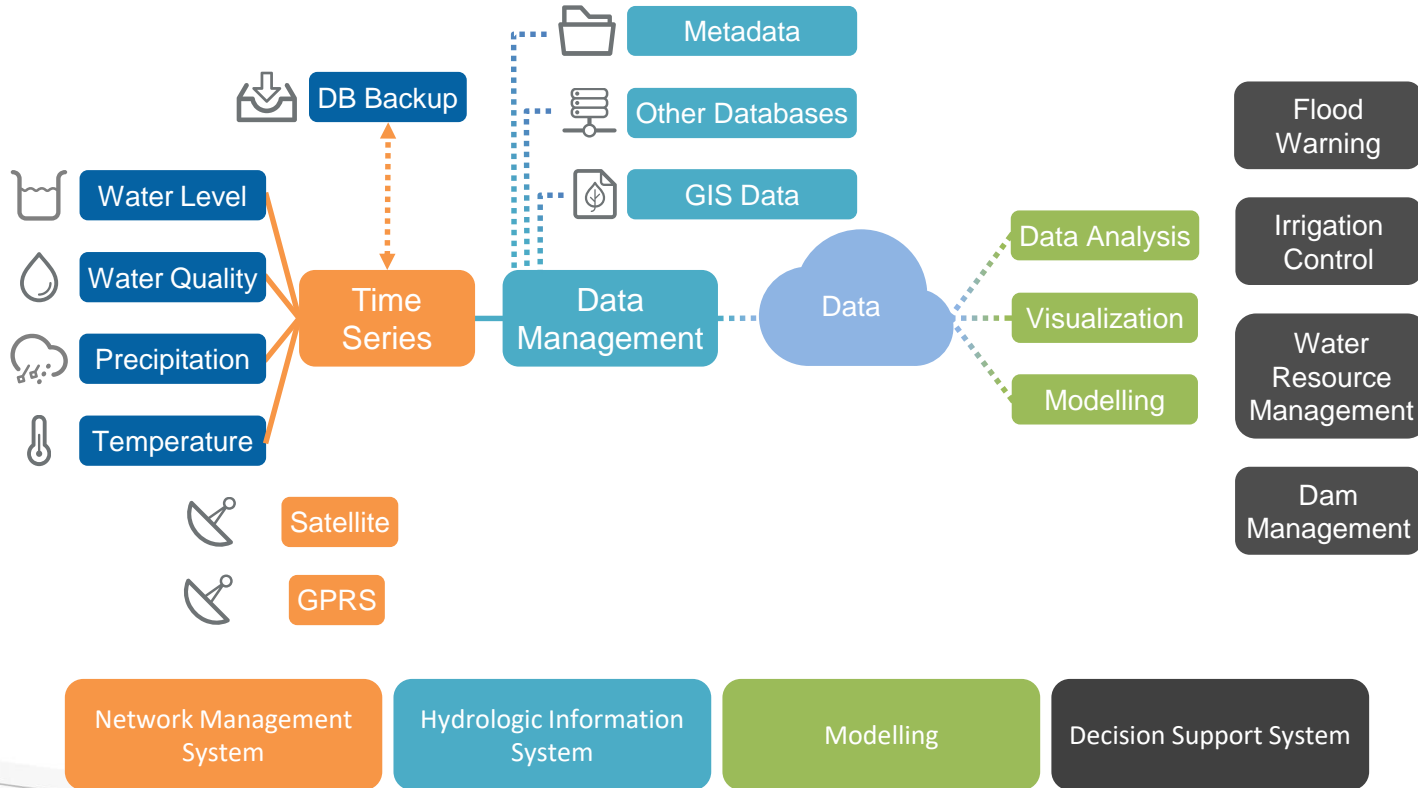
Metadata

DB Backup

Other Databases

GIS Data

Flood Warning

Irrigation Control

Water Level

Water Quality

Precipitation

Temperature

Time Series

Data Management

Data

Data Analysis

Visualization

Modelling

Water Resource Management

Dam Management

Satellite

GPRS

Network Management System

Hydrologic Information System

Modelling

Decision Support System